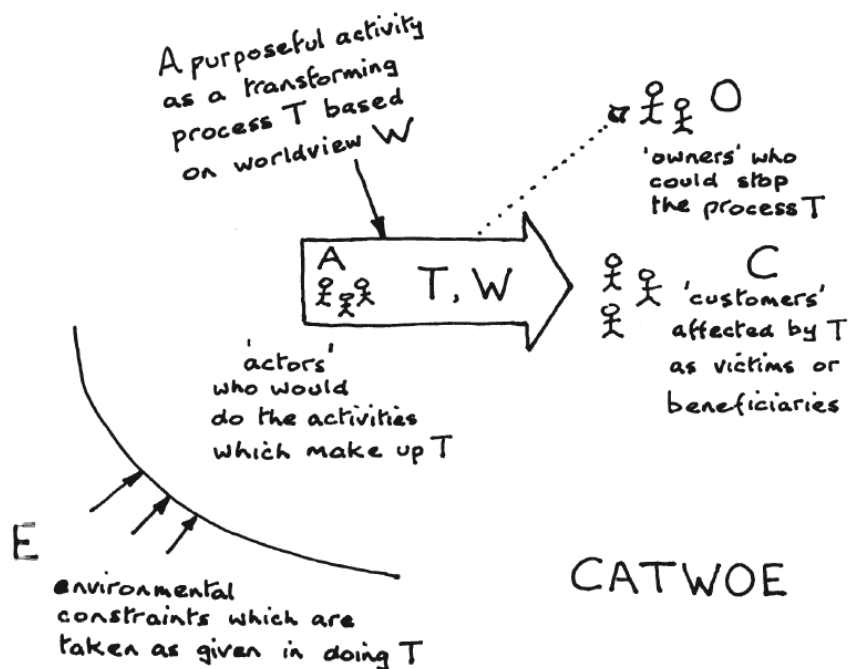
A purposeful activity as a transforming process T based on worldview W

O

'owners' who could stop the process T

A

T, W

C

'customers' affected by T as victims or beneficiaries

'actors' who would do the activities which make up T

E

environmental constraints which are taken as given in doing T

CATWOE